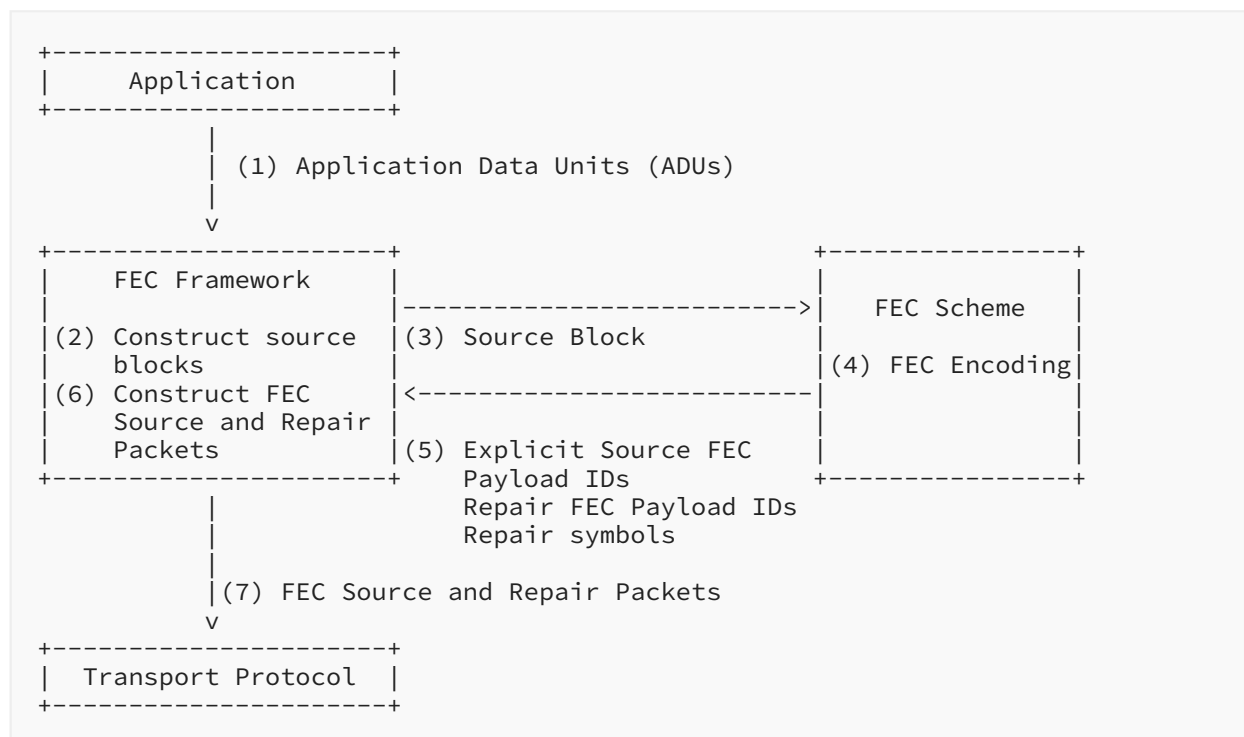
Application

(1) Application Data Units (ADUs)

FEC Framework

(2) Construct source blocks

(6) Construct FEC Source and Repair Packets

(3) Source Block

FEC Scheme

(4) FEC Encoding

(5) Explicit Source FEC Payload IDs
Repair FEC Payload IDs
Repair symbols

(7) FEC Source and Repair Packets

Transport Protocol